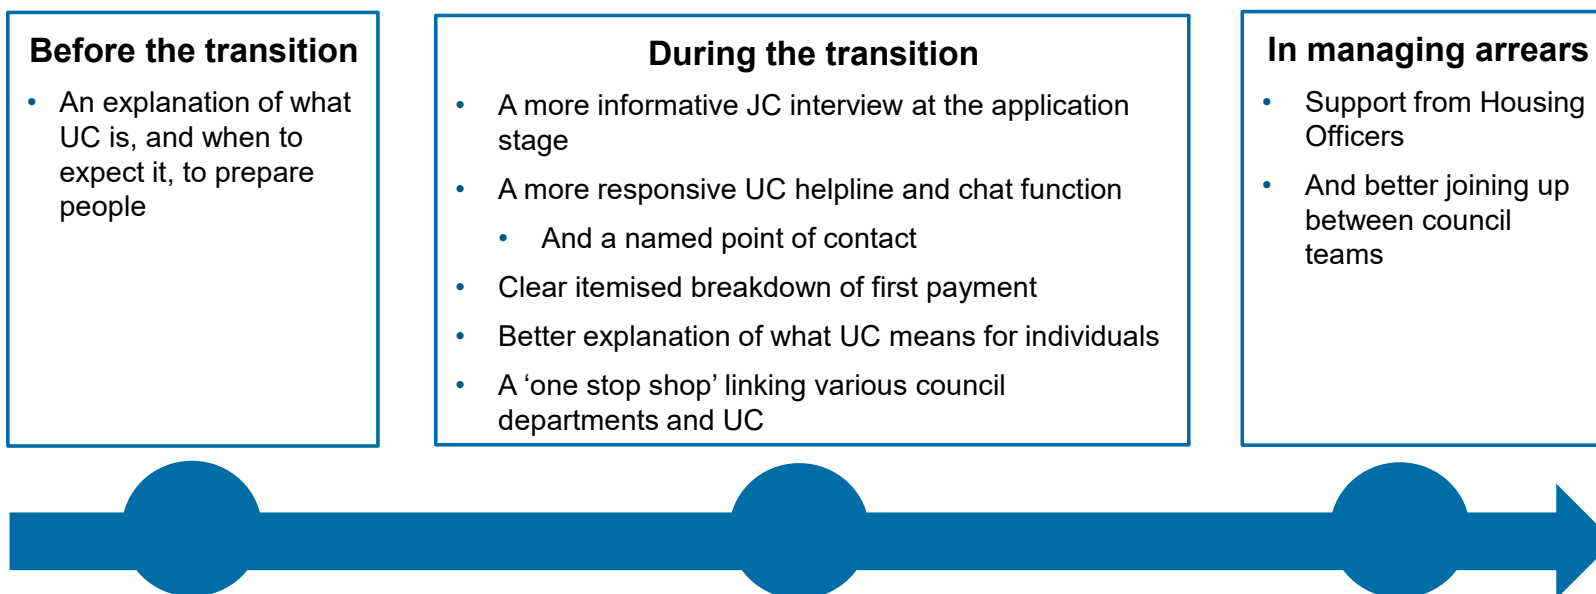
Before the transition

- An explanation of what UC is, and when to expect it, to prepare people

During the transition

- A more informative JC interview at the application stage
- A more responsive UC helpline and chat function
  - And a named point of contact
- Clear itemised breakdown of first payment
- Better explanation of what UC means for individuals
- A 'one stop shop' linking various council departments and UC

In managing arrears

- Support from Housing Officers
- And better joining up between council teams